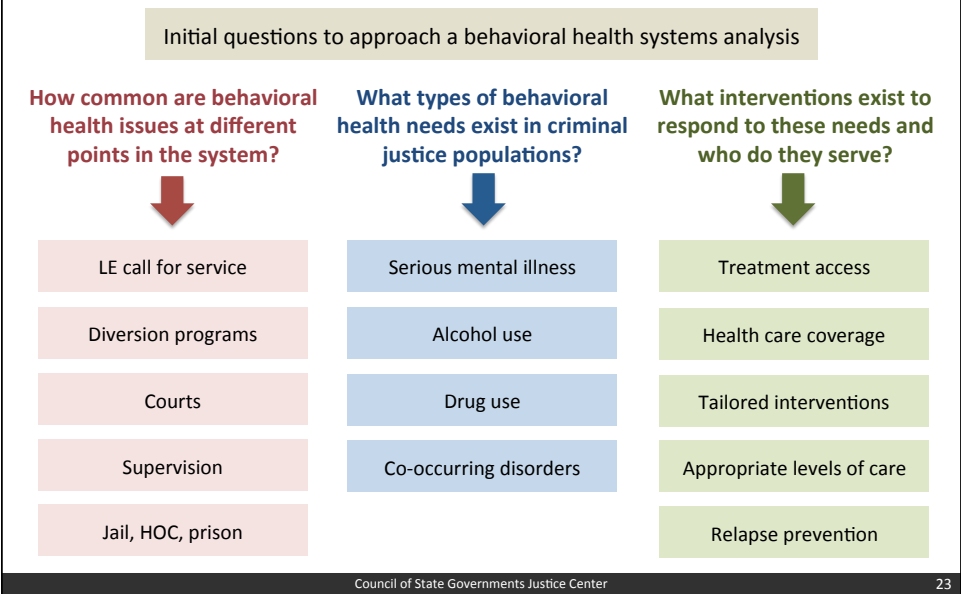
Initial questions to approach a behavioral health systems analysis

How common are behavioral health issues at different points in the system?

LE call for service

Diversion programs

Courts

Supervision

Jail, HOC, prison

What types of behavioral health needs exist in criminal justice populations?

Serious mental illness

Alcohol use

Drug use

Co-occurring disorders

What interventions exist to respond to these needs and who do they serve?

Treatment access

Health care coverage

Tailored interventions

Appropriate levels of care

Relapse prevention

Council of State Governments Justice Center

23